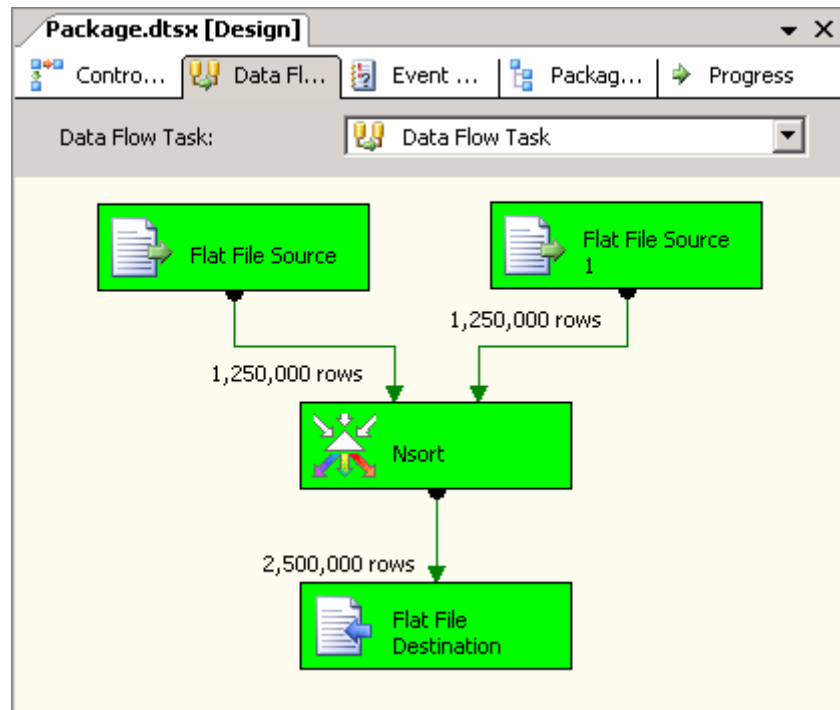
Package.dtsx [Design]

Contro... Data Fl... Event ... Packag... Progress

Data Flow Task: Data Flow Task

Flat File Source

Flat File Source 1

1,250,000 rows

1,250,000 rows

Nsort

2,500,000 rows

Flat File Destination